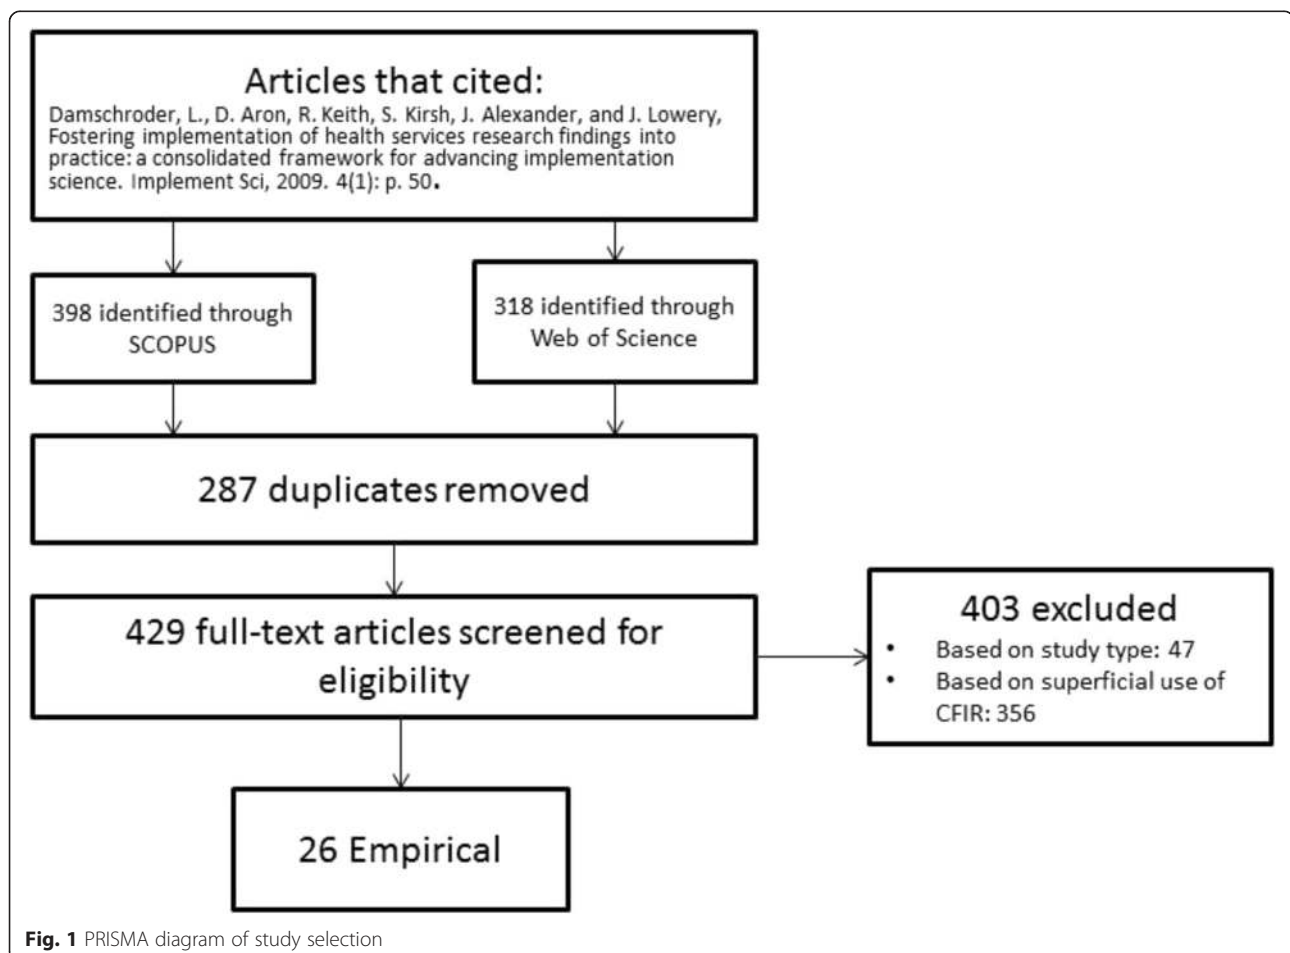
Articles that cited:
Damschroder, L., D. Aron, R. Keith, S. Kirsh, J. Alexander, and J. Lowery, Fostering implementation of health services research findings into practice: a consolidated framework for advancing implementation science. Implement Sci, 2009. 4(1): p. 50.

398 identified through SCOPUS

318 identified through Web of Science

287 duplicates removed

429 full-text articles screened for eligibility

403 excluded
• Based on study type: 47
• Based on superficial use of CFIR: 356

26 Empirical

Fig. 1 PRISMA diagram of study selection